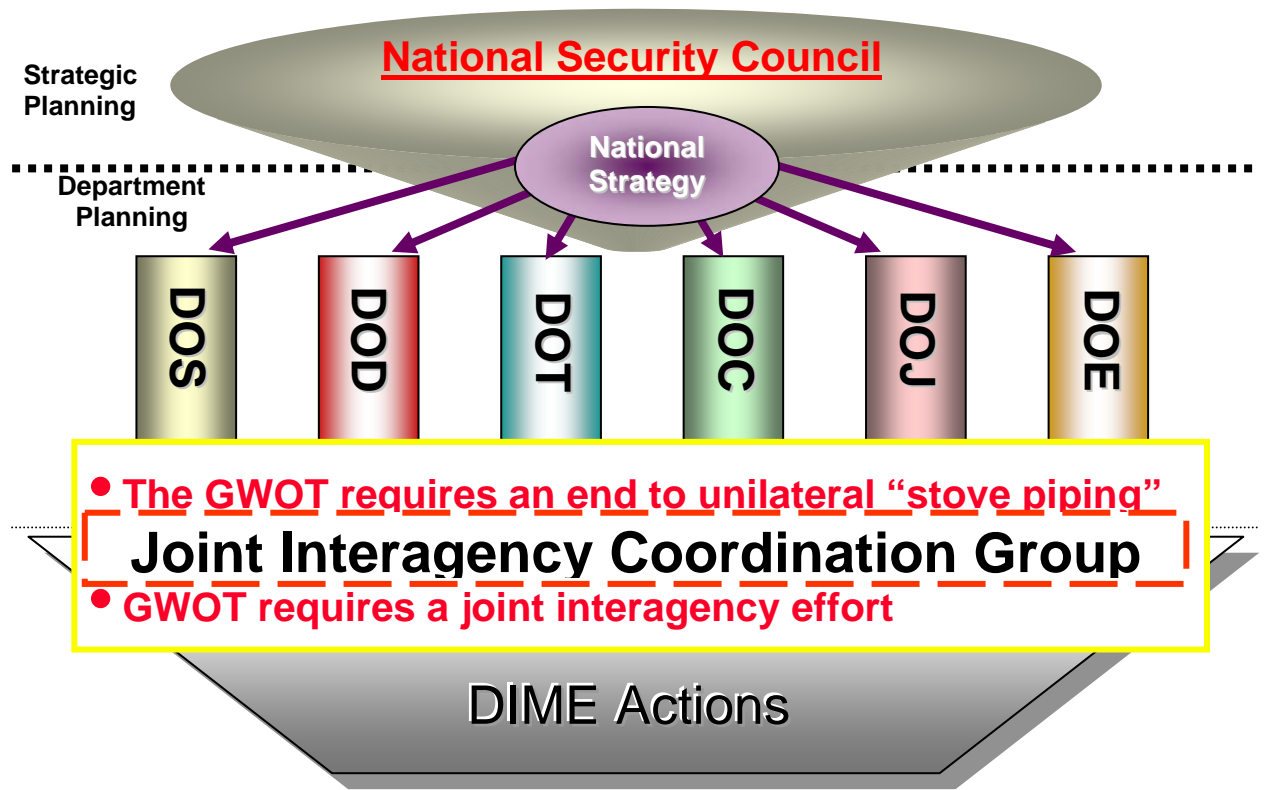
National Security Council

Strategic Planning

National Strategy

Department Planning

DOS

DOD

DOT

DOC

DOJ

DOE

• The GWOT requires an end to unilateral "stove piping"

Joint Interagency Coordination Group

• GWOT requires a joint interagency effort

DIME Actions